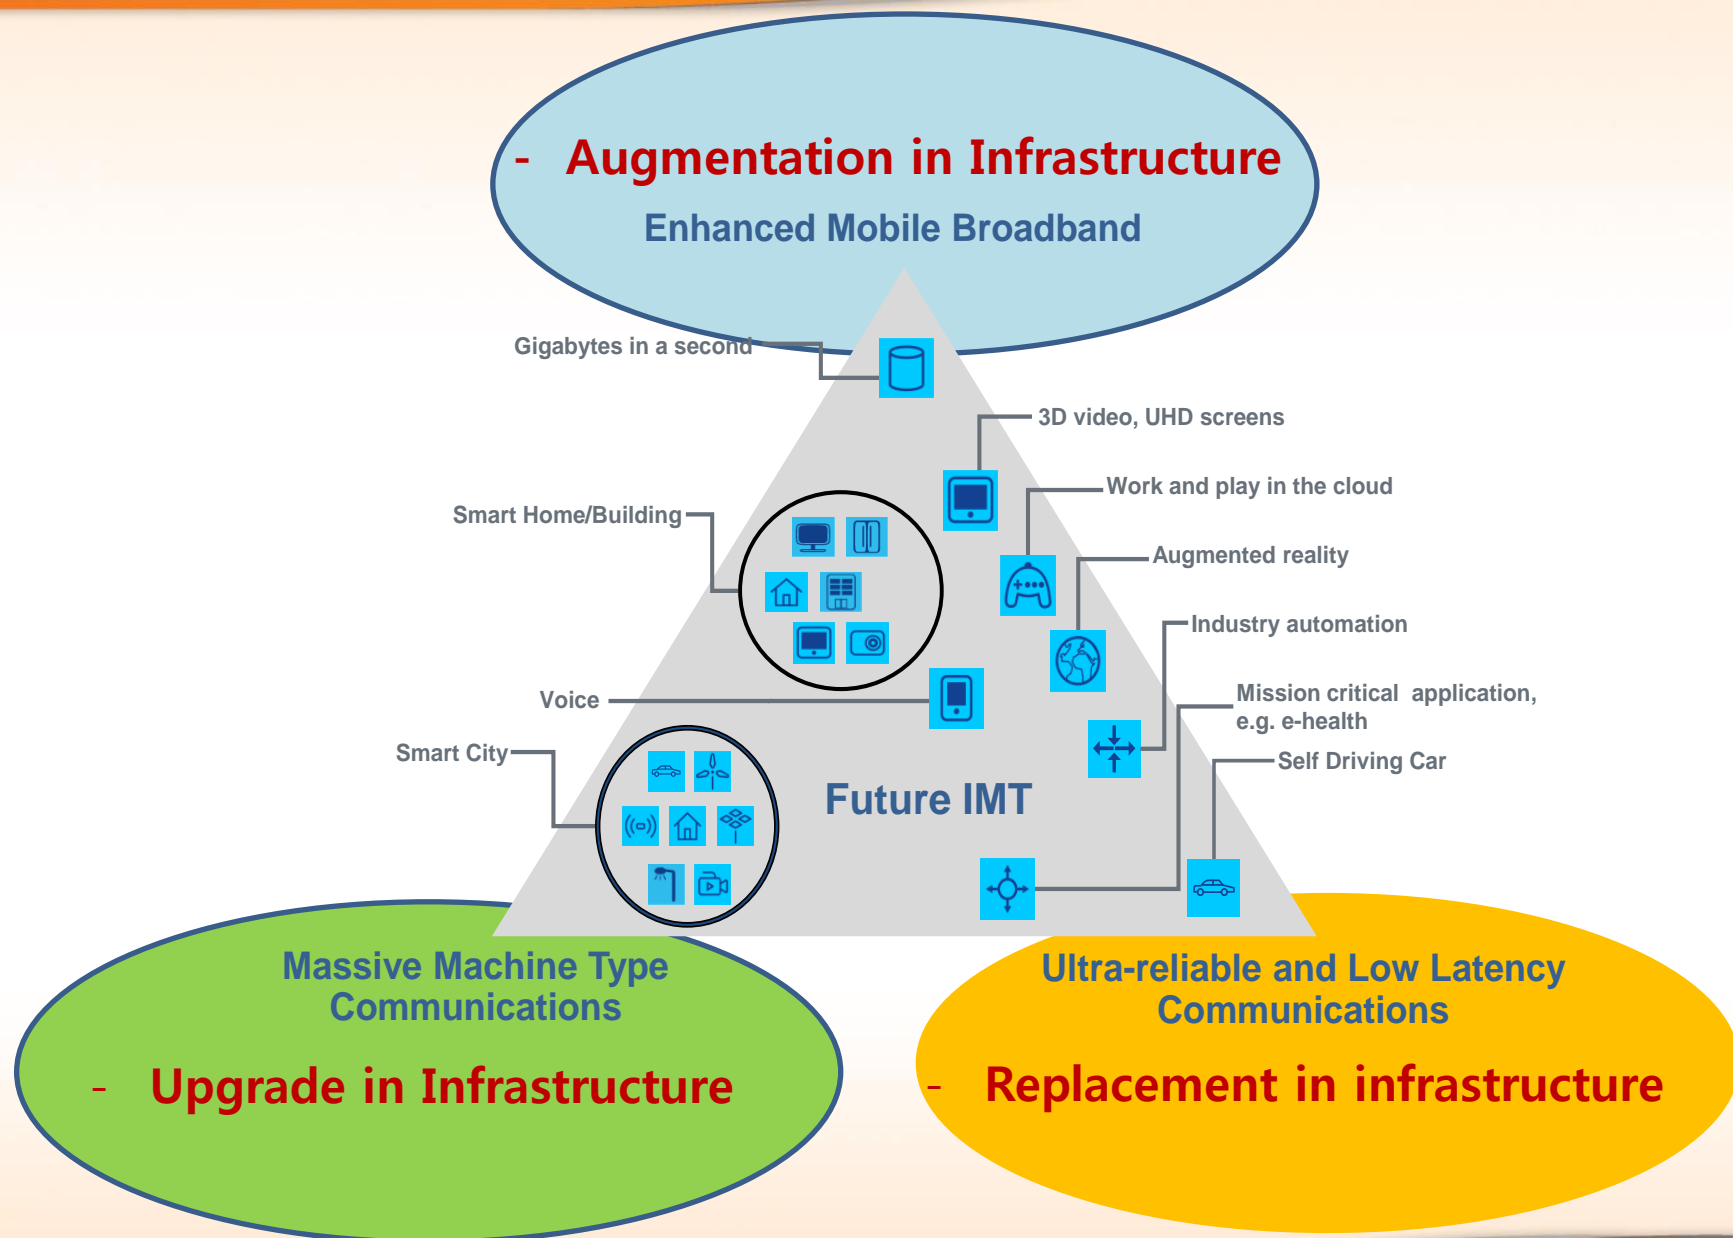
- Augmentation in Infrastructure

Enhanced Mobile Broadband

Gigabytes in a second

3D video, UHD screens

Work and play in the cloud

Smart Home/Building

Augmented reality

Industry automation

Voice

Mission critical application, e.g. e-health

Smart City

Self Driving Car

Future IMT

Massive Machine Type Communications

- Upgrade in Infrastructure

Ultra-reliable and Low Latency Communications

- Replacement in infrastructure